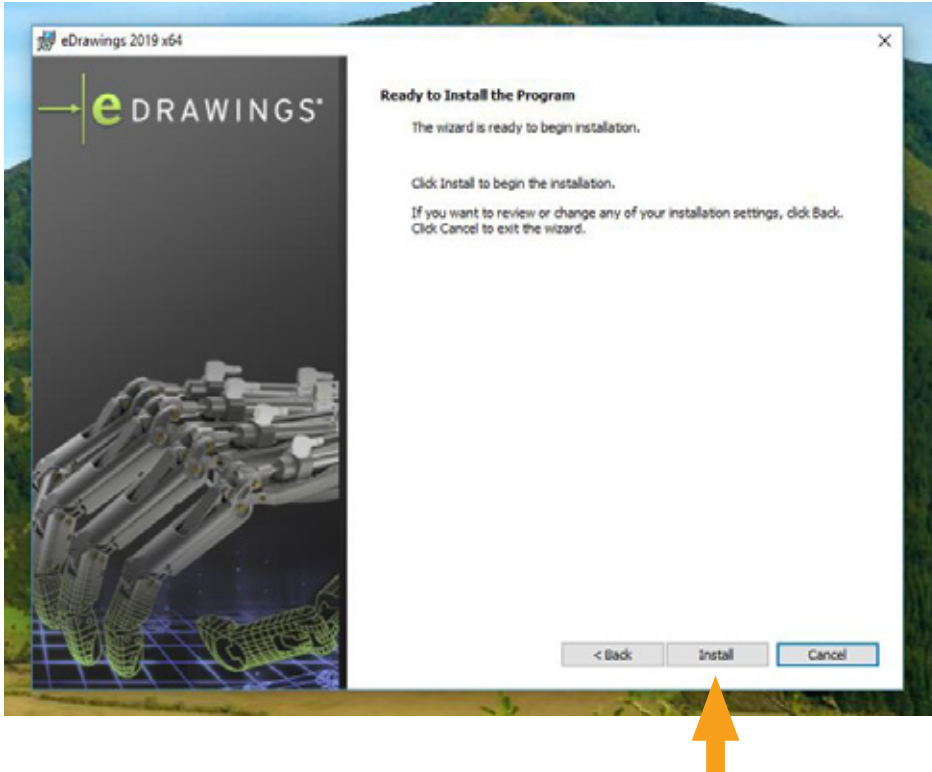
eDrawings 2019 x64

×

eDRAWINGS

Ready to Install the Program

The wizard is ready to begin installation.

Click Install to begin the installation.

If you want to review or change any of your installation settings, click Back. Click Cancel to exit the wizard.

< Back

Install

Cancel